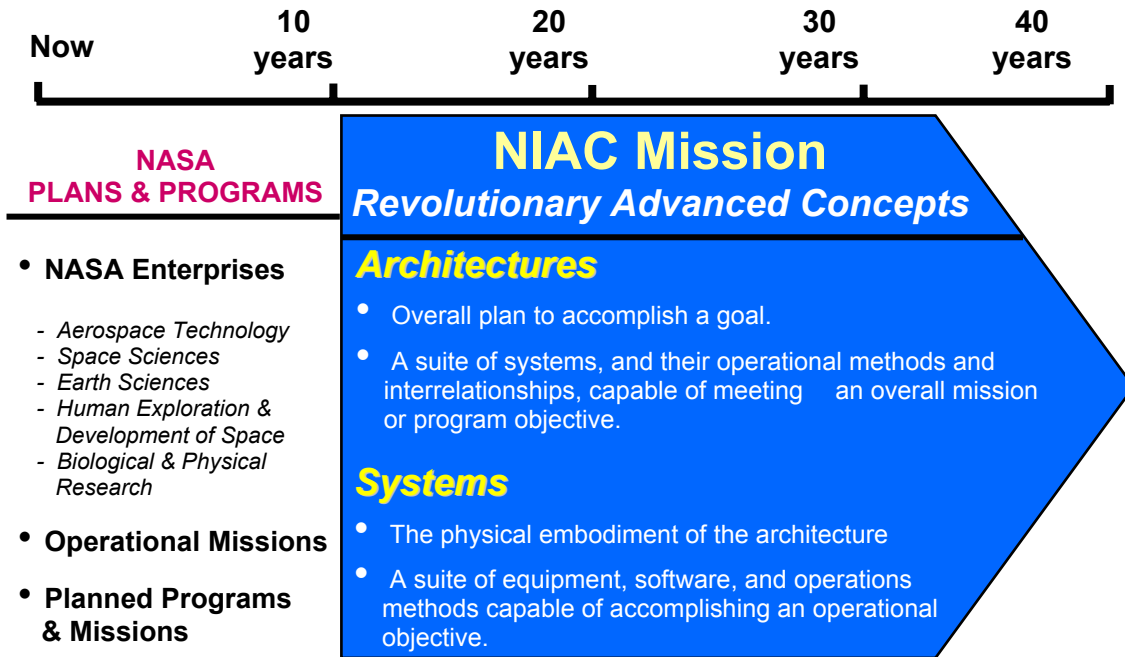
Now

10 years

20 years

30 years

40 years

NASA PLANS & PROGRAMS

• NASA Enterprises

- Aerospace Technology
- Space Sciences
- Earth Sciences
- Human Exploration & Development of Space
- Biological & Physical Research

• Operational Missions

• Planned Programs & Missions

NIAC Mission

Revolutionary Advanced Concepts

Architectures

• Overall plan to accomplish a goal.

• A suite of systems, and their operational methods and interrelationships, capable of meeting an overall mission or program objective.

Systems

• The physical embodiment of the architecture

• A suite of equipment, software, and operations methods capable of accomplishing an operational objective.